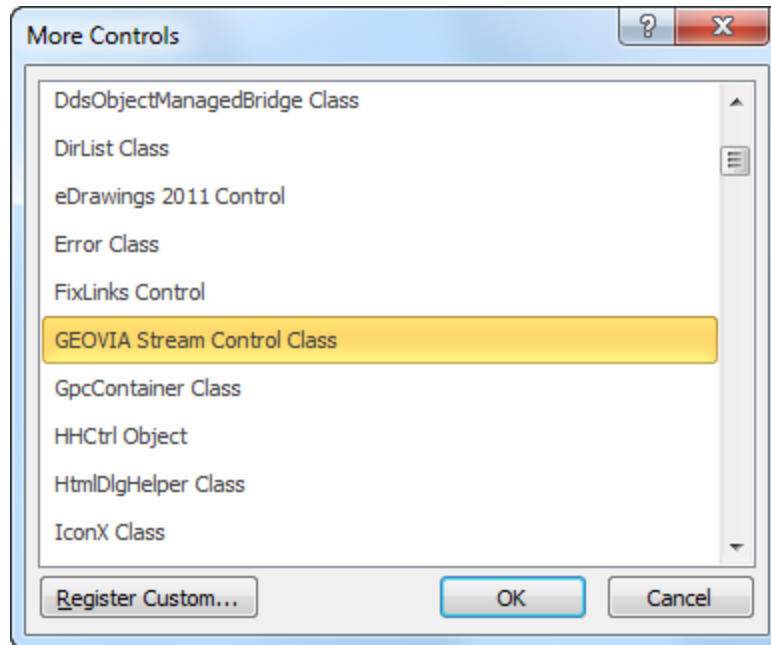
More Controls

?

X

DdsObjectManagedBridge Class

DirList Class

eDrawings 2011 Control

Error Class

FixLinks Control

GEOVIA Stream Control Class

GpcContainer Class

HHCtrl Object

HtmlDlgHelper Class

IconX Class

Register Custom...

OK

Cancel